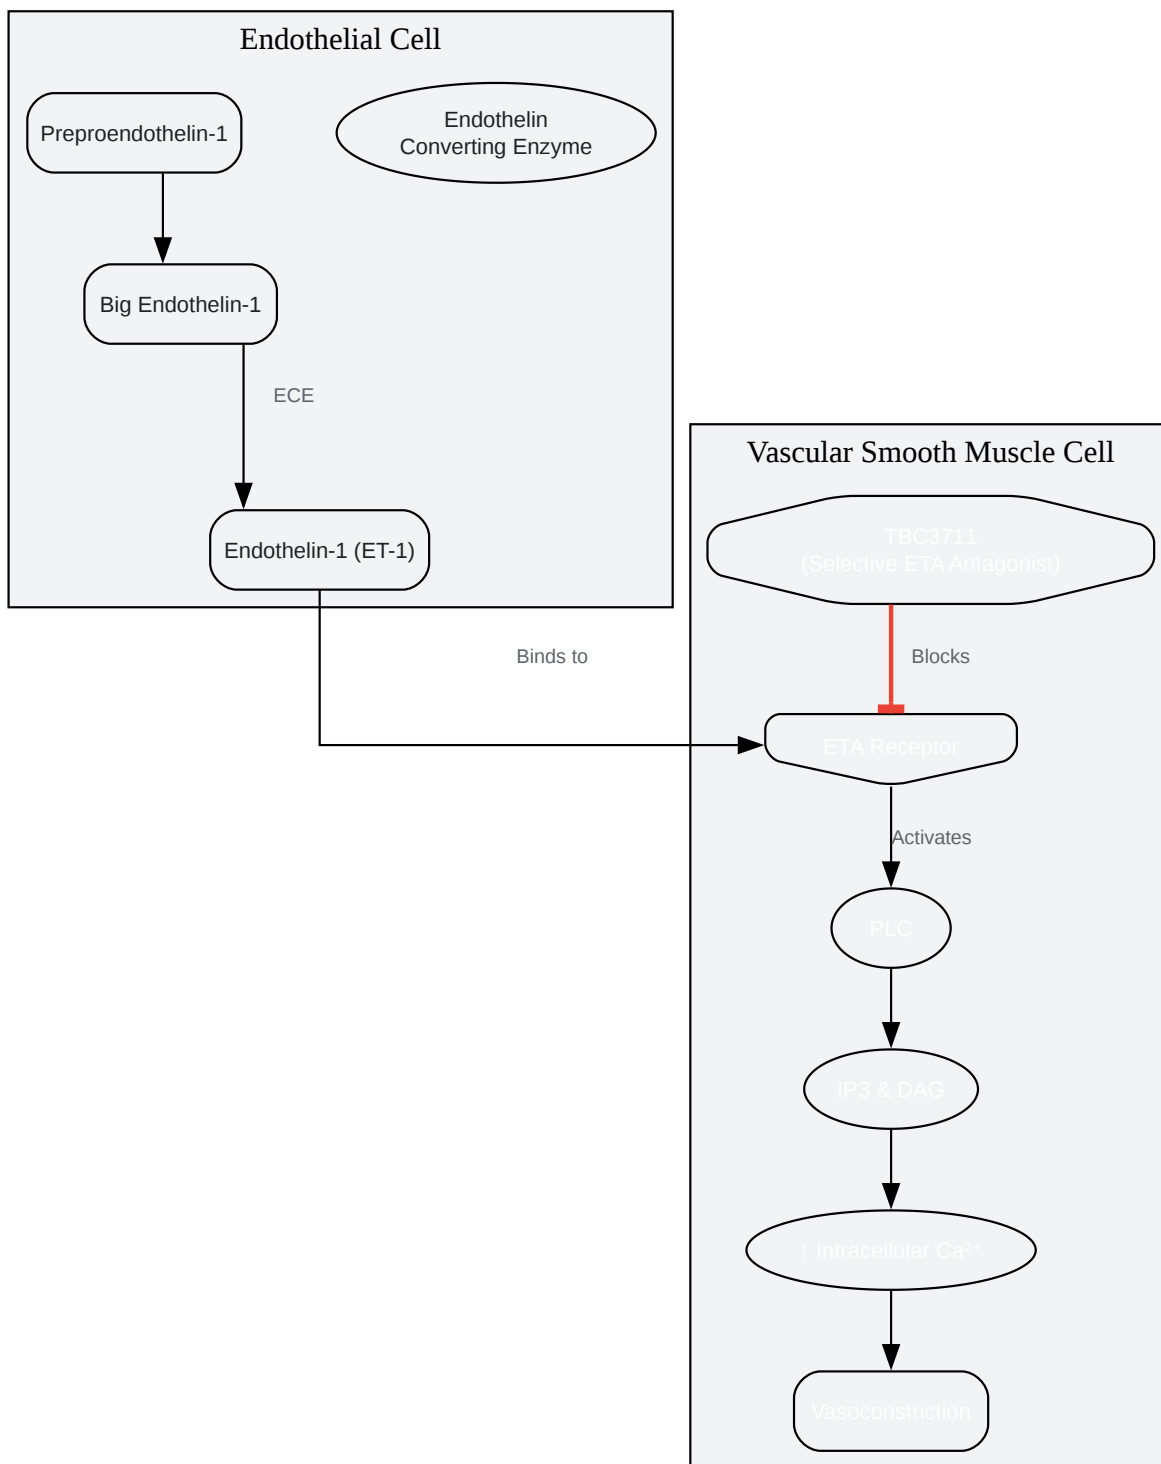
Endothelial Cell

Preproendothelin-1

Endothelin Converting Enzyme

Big Endothelin-1

ECE

Endothelin-1 (ET-1)

Binds to

Vascular Smooth Muscle Cell

TBC3711
(Selective ETA Antagonist)

Blocks

ETA Receptor

Activates

PLC

IP3 & DAG

↑ Intracellular $Ca^{2+}$

Vasoconstriction